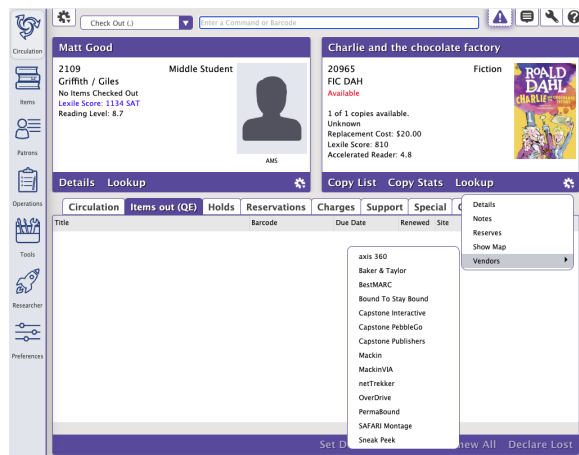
Circulation

Items

Patrons

Operations

Tools

Researcher

Preferences

Check Out (.)

Enter a Command or Barcode

Matt Good

2109 Middle Student
Griffith / Giles
No Items Checked Out
Lexile Score: 1134 SAT
Reading Level: 8.7

AMS

Details Lookup

Charlie and the chocolate factory

20965 Fiction
FIC DAH
Available

1 of 1 copies available.
Unknown
Replacement Cost: $20.00
Lexile Score: 810
Accelerated Reader: 4.8

ROALD DAHL
CHARLIE

Copy List Copy Stats Lookup

Details
Notes
Reserves
Show Map
Vendors

Circulation Items out (QE) Holds Reservations Charges Support Special

| Title | Barcode | Due Date | Renewed | Site |
|---|---|---|---|---|

axis 360
Baker & Taylor
BestMARC
Bound To Stay Bound
Capstone Interactive
Capstone PebbleGo
Capstone Publishers
Mackin
MackinVIA
netTrekker
OverDrive
PermaBound
SAFARI Montage
Sneak Peek

Set D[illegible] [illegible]new All Declare Lost